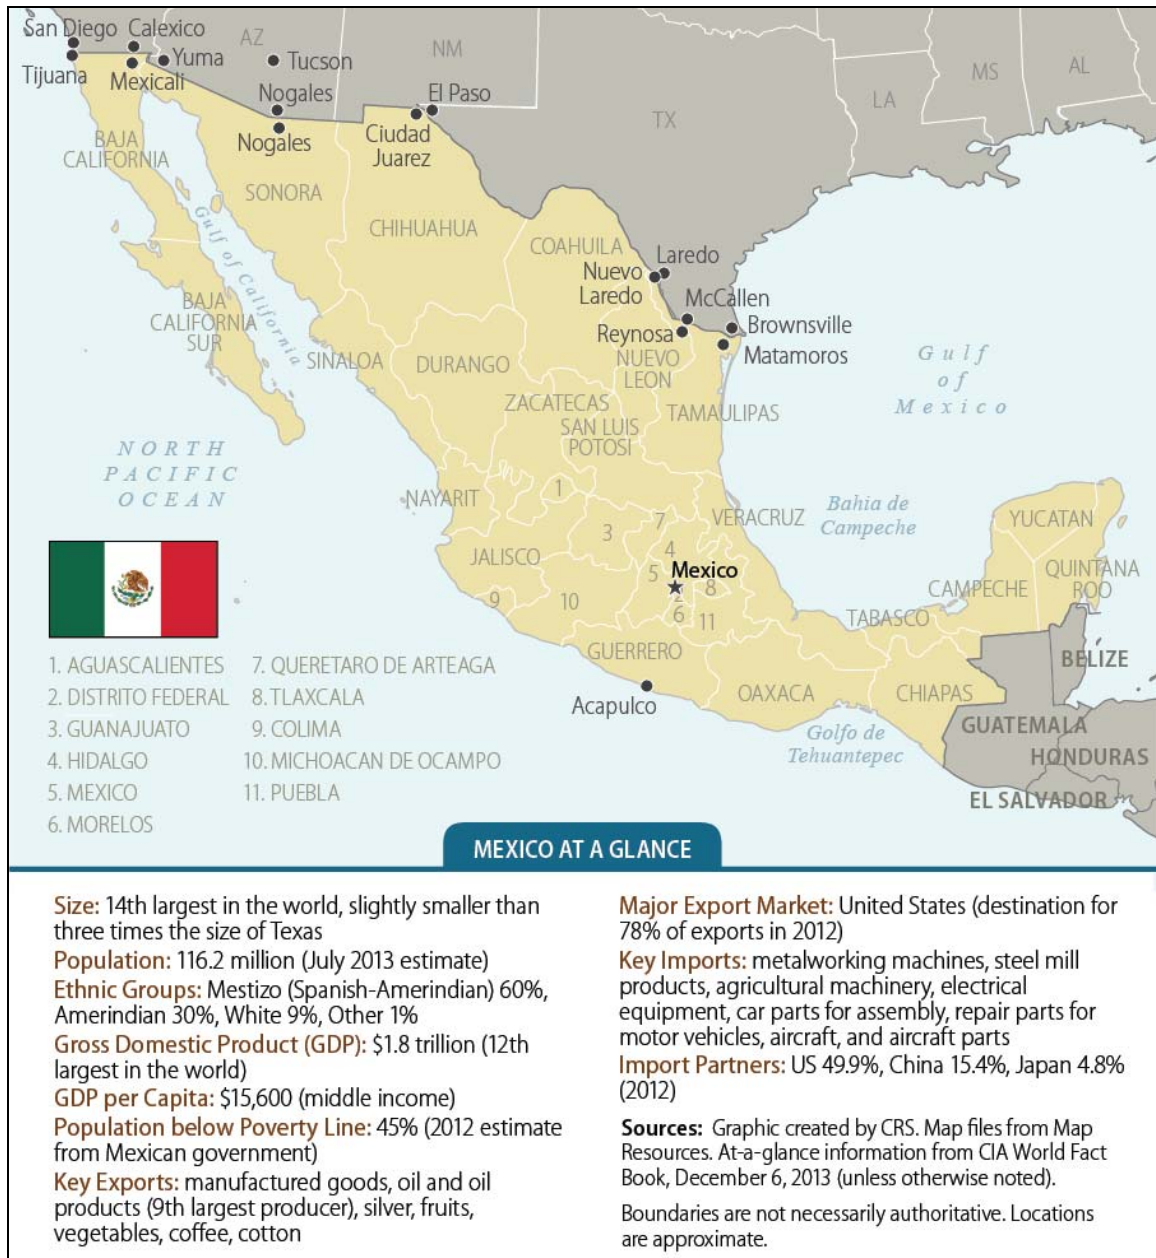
San Diego Calexico Yuma Tijuana Mexicali AZ Tucson NM Nogales El Paso Nogales Ciudad Juarez BAJA CALIFORNIA SONORA Gulf of California CHIHUAHUA TX LA MS AL COAHUILA Laredo Nuevo Laredo McCallen Reynosa Brownsville Matamoros BAJA CALIFORNIA SUR SINALOA DURANGO NUEVO LEON Gulf of Mexico ZACATECAS TAMAULIPAS SAN LUIS POTOSI NORTH PACIFIC OCEAN NAYARIT 1 VERACRUZ Bahia de Campeche YUCATAN 3 7 JALISCO 4 5 Mexico 8 QUINTANA ROO CAMPECHE 9 10 2 6 11 TABASCO GUERRERO BELIZE Acapulco OAXACA CHIAPAS GUATEMALA Golfo de Tehuantepec HONDURAS EL SALVADOR

1. AGUASCALIENTES
2. DISTRITO FEDERAL
3. GUANAJUATO
4. HIDALGO
5. MEXICO
6. MORELOS
7. QUERETARO DE ARTEAGA
8. TLAXCALA
9. COLIMA
10. MICHOACAN DE OCAMPO
11. PUEBLA

MEXICO AT A GLANCE

Size: 14th largest in the world, slightly smaller than three times the size of Texas
Population: 116.2 million (July 2013 estimate)
Ethnic Groups: Mestizo (Spanish-Amerindian) 60%, Amerindian 30%, White 9%, Other 1%
Gross Domestic Product (GDP): $1.8 trillion (12th largest in the world)
GDP per Capita: $15,600 (middle income)
Population below Poverty Line: 45% (2012 estimate from Mexican government)
Key Exports: manufactured goods, oil and oil products (9th largest producer), silver, fruits, vegetables, coffee, cotton

Major Export Market: United States (destination for 78% of exports in 2012)
Key Imports: metalworking machines, steel mill products, agricultural machinery, electrical equipment, car parts for assembly, repair parts for motor vehicles, aircraft, and aircraft parts
Import Partners: US 49.9%, China 15.4%, Japan 4.8% (2012)

Sources: Graphic created by CRS. Map files from Map Resources. At-a-glance information from CIA World Fact Book, December 6, 2013 (unless otherwise noted).

Boundaries are not necessarily authoritative. Locations are approximate.